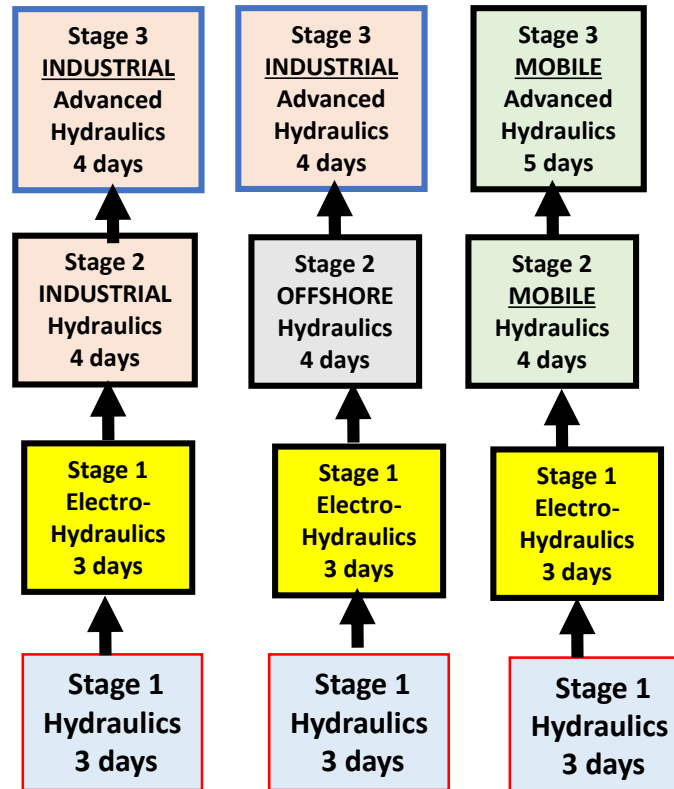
Stage 3
INDUSTRIAL
Advanced
Hydraulics
4 days

Stage 2
INDUSTRIAL
Hydraulics
4 days

Stage 1
Electro-Hydraulics
3 days

Stage 1
Hydraulics
3 days

Stage 3
INDUSTRIAL
Advanced
Hydraulics
4 days

Stage 2
OFFSHORE
Hydraulics
4 days

Stage 1
Electro-Hydraulics
3 days

Stage 1
Hydraulics
3 days

Stage 3
MOBILE
Advanced
Hydraulics
5 days

Stage 2
MOBILE
Hydraulics
4 days

Stage 1
Electro-Hydraulics
3 days

Stage 1
Hydraulics
3 days